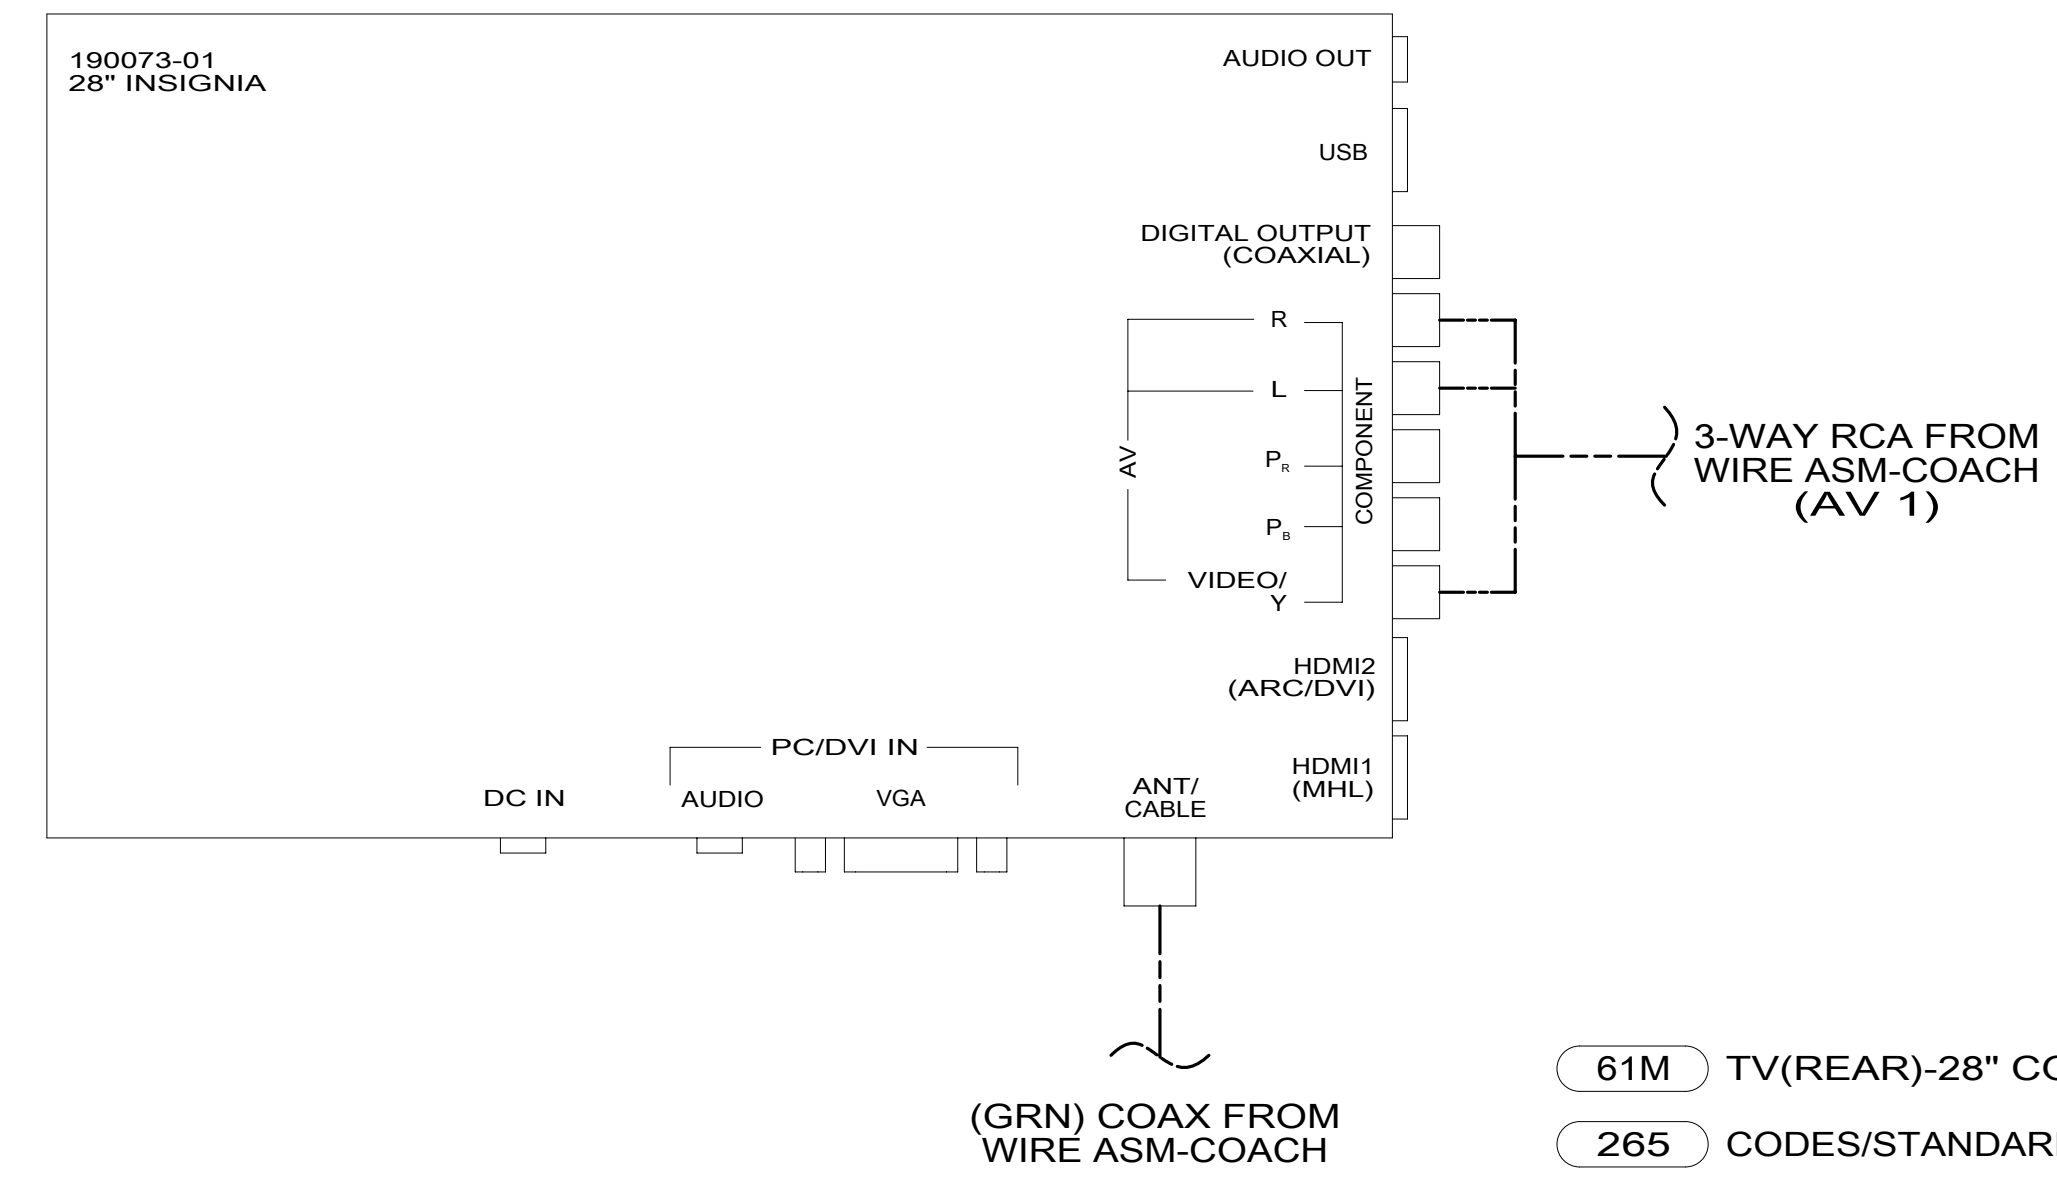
190073-01
28" INSIGNIA

AUDIO OUT

USB

DIGITAL OUTPUT
(COAXIAL)

R

L

AV

$P_R$

$P_B$

COMPONENT

VIDEO/
Y

3-WAY RCA FROM
WIRE ASM-COACH
(AV 1)

HDMI2
(ARC/DVI)

HDMI1
(MHL)

PC/DVI IN

DC IN

AUDIO

VGA

ANT/
CABLE

(GRN) COAX FROM
WIRE ASM-COACH

61M TV(REAR)-28" C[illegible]

265 CODES/STANDAR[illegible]